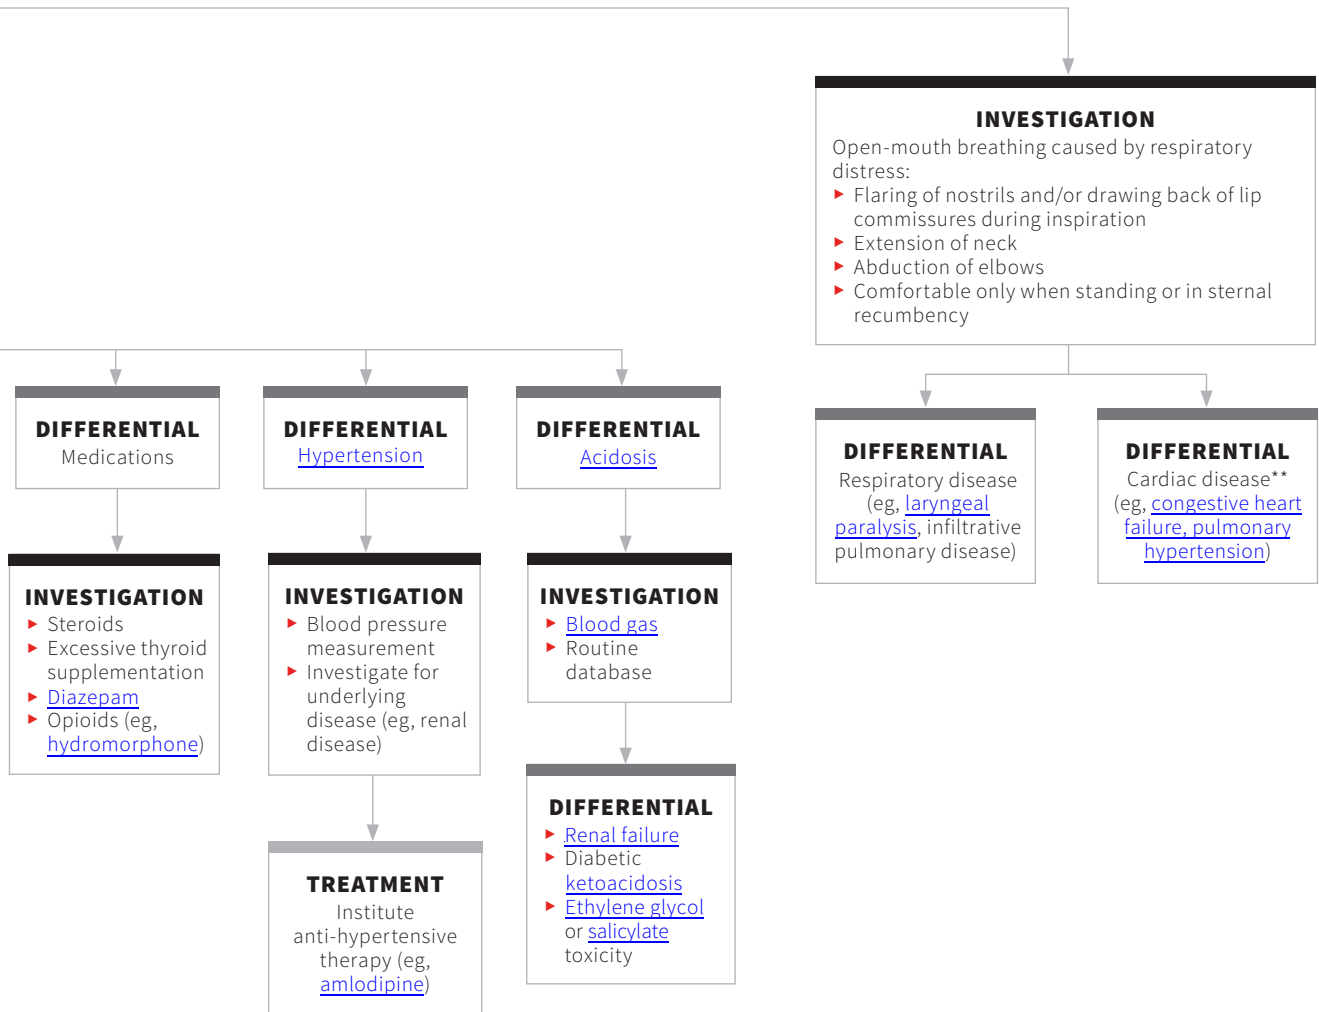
INVESTIGATION
Open-mouth breathing caused by respiratory distress:
- Flaring of nostrils and/or drawing back of lip commissures during inspiration
- Extension of neck
- Abduction of elbows
- Comfortable only when standing or in sternal recumbency

DIFFERENTIAL
Respiratory disease (eg, laryngeal paralysis, infiltrative pulmonary disease)

DIFFERENTIAL
Cardiac disease** (eg, congestive heart failure, pulmonary hypertension)

DIFFERENTIAL
Medications

INVESTIGATION
- Steroids
- Excessive thyroid supplementation
- Diazepam
- Opioids (eg, hydromorphone)

DIFFERENTIAL
Hypertension

INVESTIGATION
- Blood pressure measurement
- Investigate for underlying disease (eg, renal disease)

TREATMENT
Institute anti-hypertensive therapy (eg, amlodipine)

DIFFERENTIAL
Acidosis

INVESTIGATION
- Blood gas
- Routine database

DIFFERENTIAL
- Renal failure
- Diabetic ketoacidosis
- Ethylene glycol or salicylate toxicity